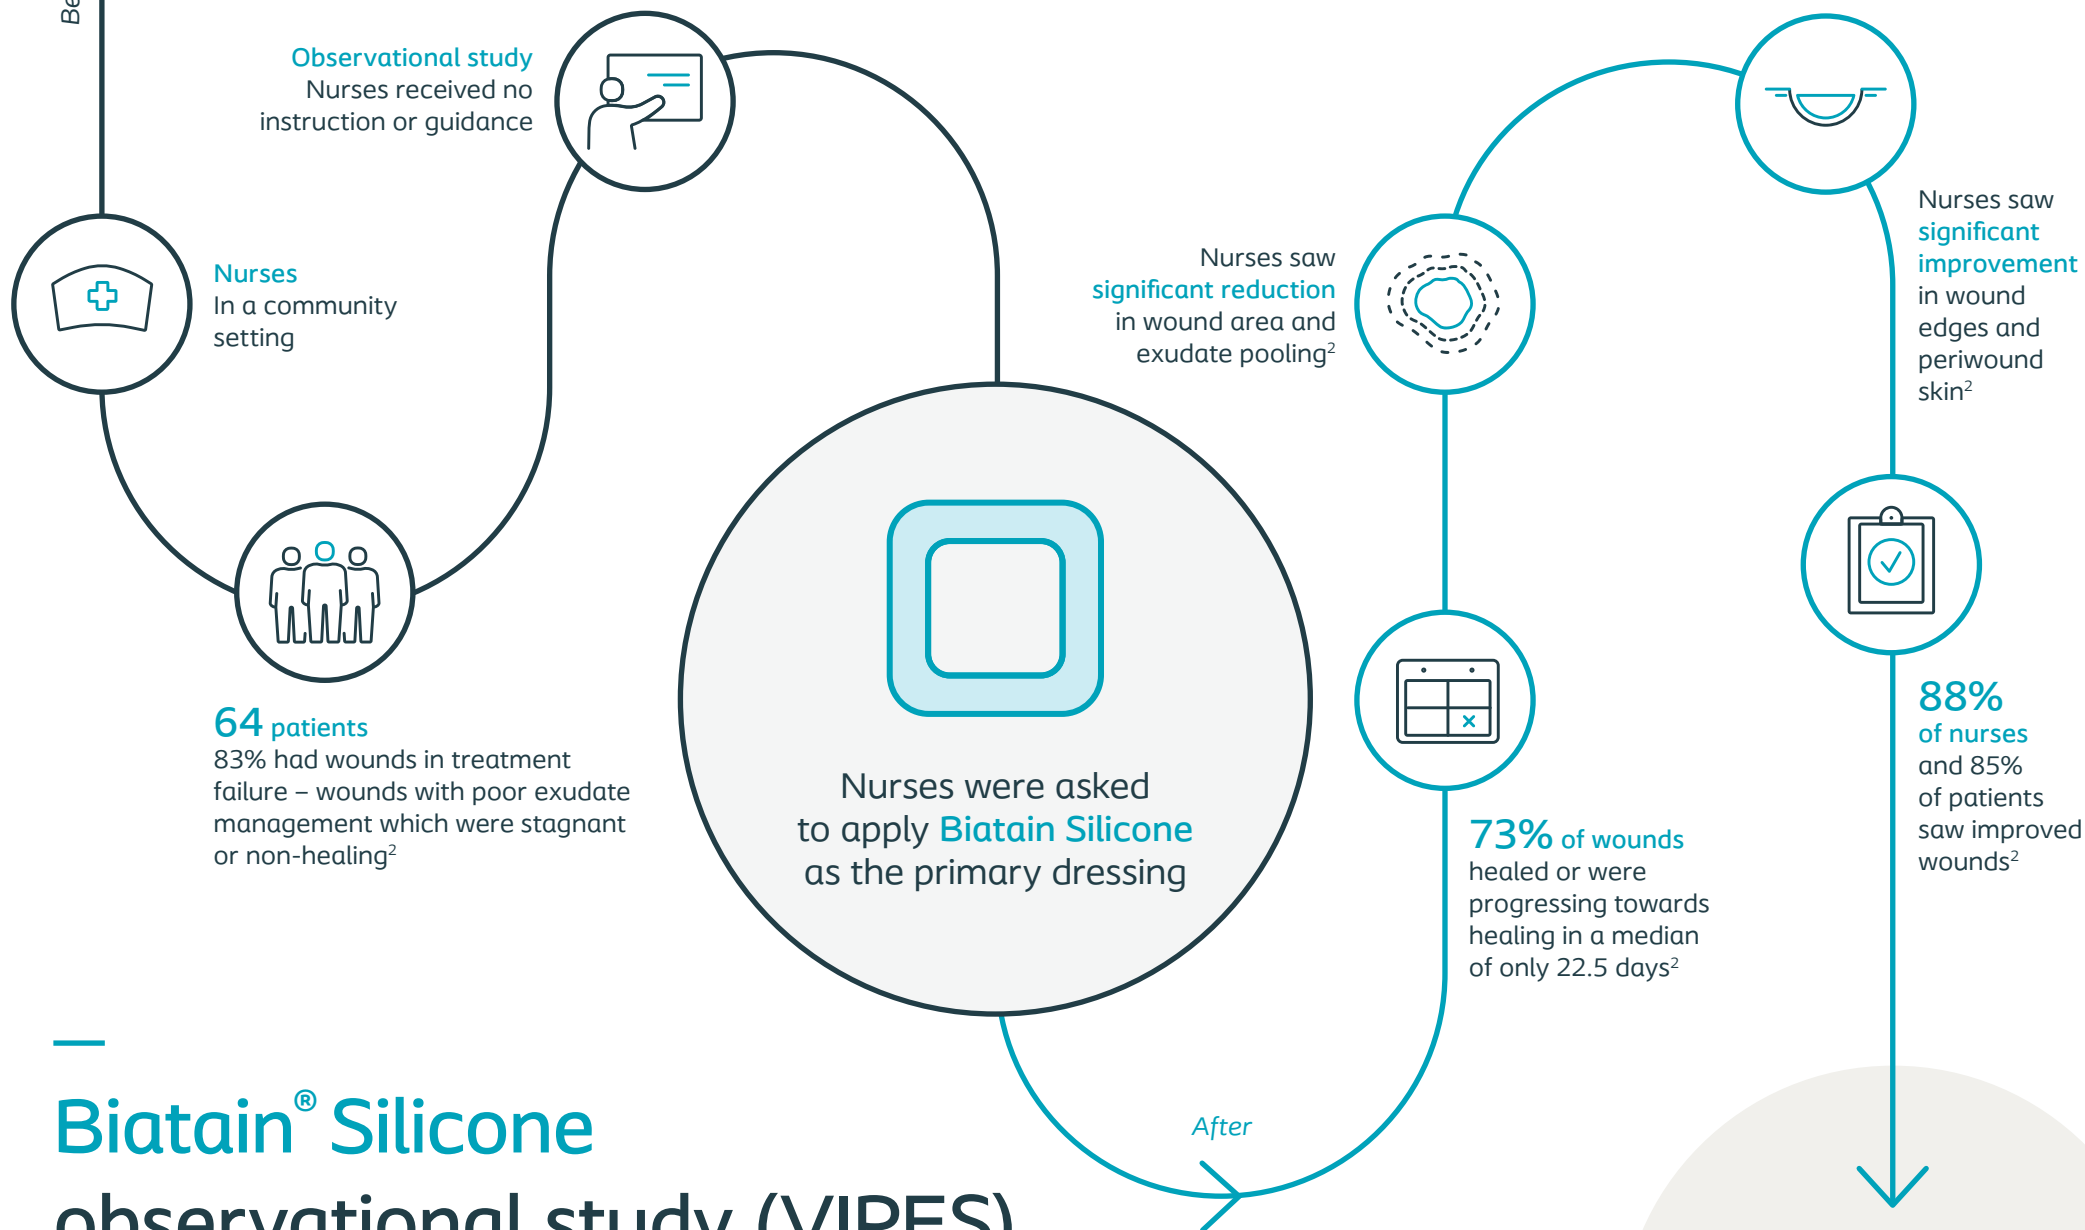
Be

Observational study
Nurses received no instruction or guidance

Nurses
In a community setting

64 patients
83% had wounds in treatment failure – wounds with poor exudate management which were stagnant or non-healing$^2$

Nurses were asked to apply Biatain Silicone as the primary dressing

Nurses saw significant reduction in wound area and exudate pooling$^2$

Nurses saw significant improvement in wound edges and periwound skin$^2$

73% of wounds healed or were progressing towards healing in a median of only 22.5 days$^2$

88% of nurses and 85% of patients saw improved wounds$^2$

After

Biatain® Silicone
observational study (VIPES)